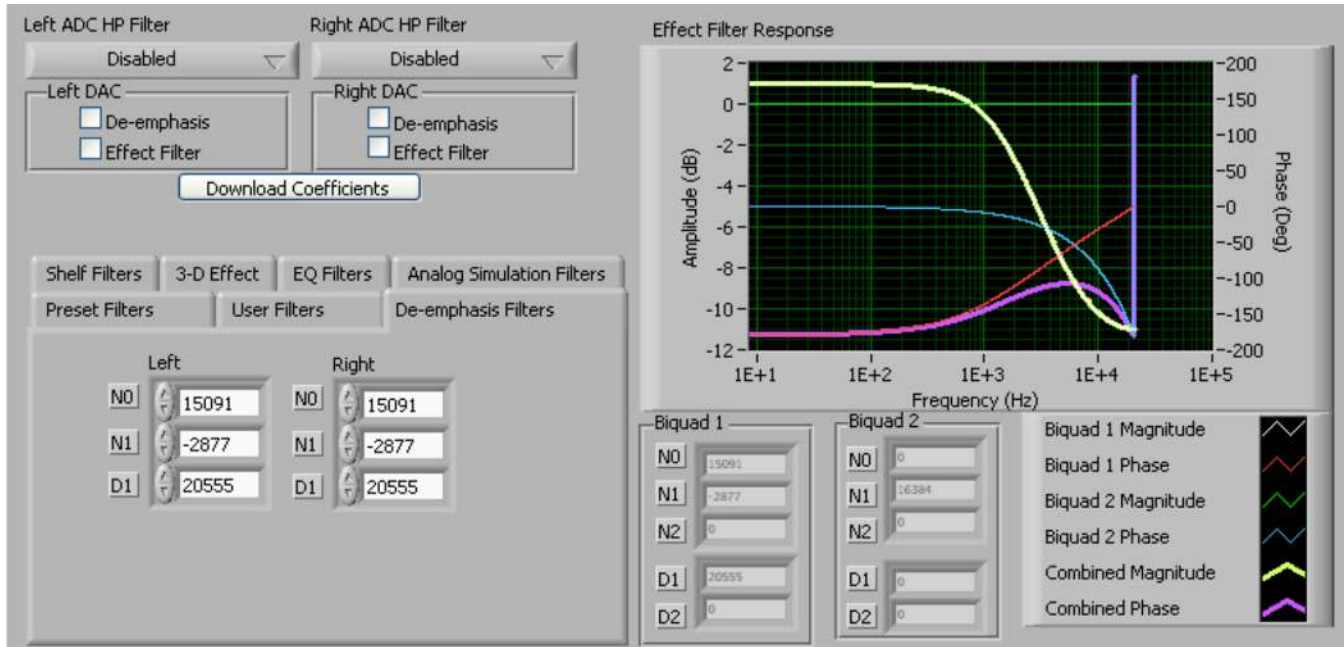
Left ADC HP Filter
Disabled

Right ADC HP Filter
Disabled

Left DAC
De-emphasis
Effect Filter

Right DAC
De-emphasis
Effect Filter

Download Coefficients

Shelf Filters | 3-D Effect | EQ Filters | Analog Simulation Filters
Preset Filters | User Filters | De-emphasis Filters

Left
N0 15091
N1 -2877
D1 20555

Right
N0 15091
N1 -2877
D1 20555

Effect Filter Response

2
0
-2
-4
-6
-8
-10
-12

Amplitude (dB)

200
150
100
50
0
-50
-100
-150
-200

Phase (Deg)

1E+1 1E+2 1E+3 1E+4 1E+5
Frequency (Hz)

Biquad 1
N0 15091
N1 -2877
N2 0
D1 20555
D2 0

Biquad 2
N0 0
N1 16384
N2 0
D1 0
D2 0

Biquad 1 Magnitude
Biquad 1 Phase
Biquad 2 Magnitude
Biquad 2 Phase
Combined Magnitude
Combined Phase